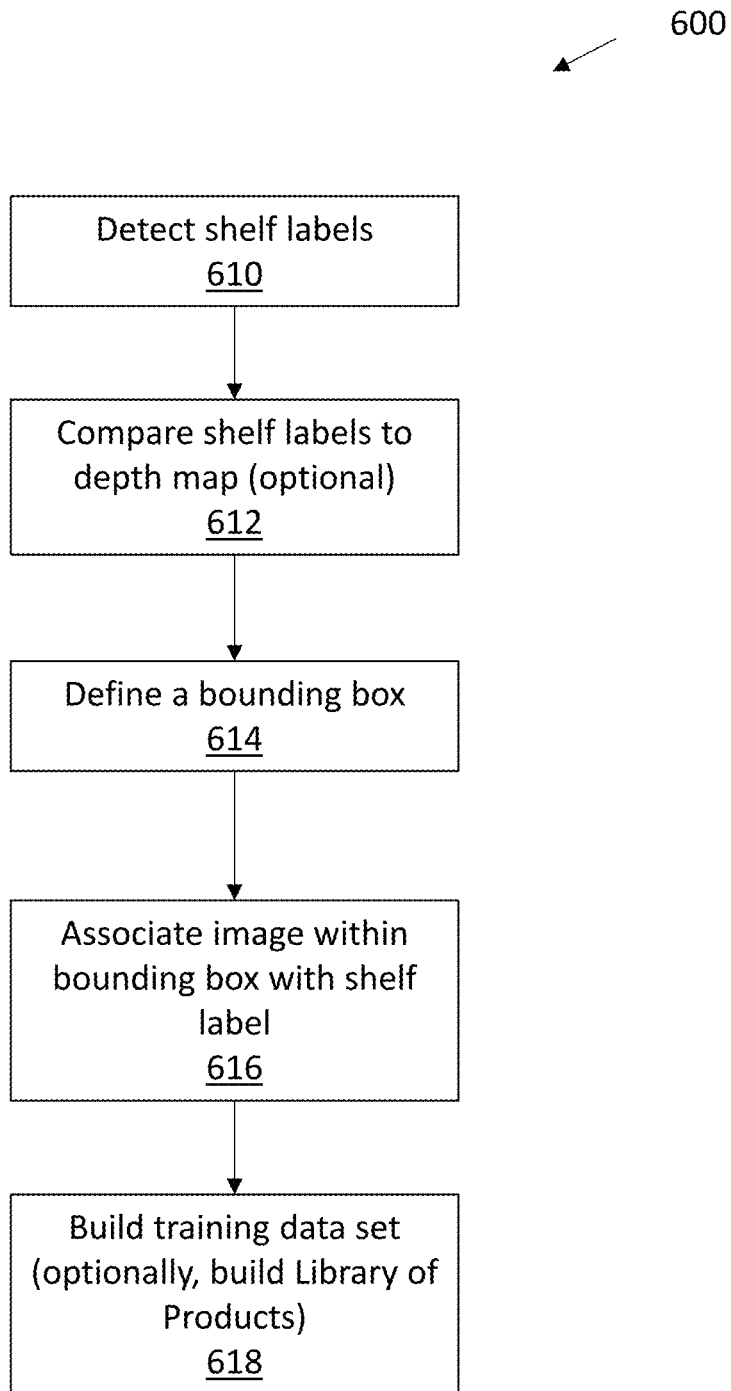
600

Detect shelf labels
610

Compare shelf labels to depth map (optional)
612

Define a bounding box
614

Associate image within bounding box with shelf label
616

Build training data set (optionally, build Library of Products)
618